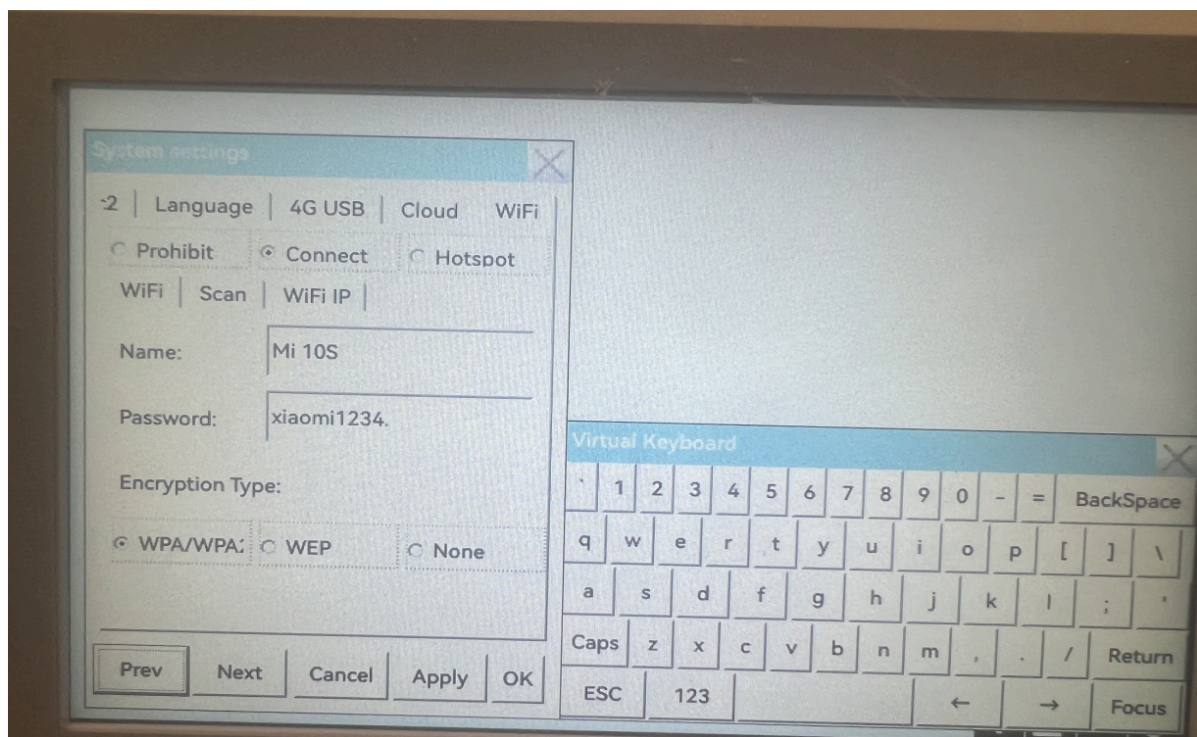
System settings

-2 | Language | 4G USB | Cloud | WiFi

Prohibit
Connect
Hotspot

WiFi | Scan | WiFi IP |

Name: Mi 10S

Password: xiaomi1234.

Encryption Type:

WPA/WPA:
WEP
None

Prev
Next
Cancel
Apply
OK

Virtual Keyboard

` 1 2 3 4 5 6 7 8 9 0 - = BackSpace

q w e r t y u i o p [ ] \

a s d f g h j k l ; '

Caps z x c v b n m , . / Return

ESC 123 ← → Focus